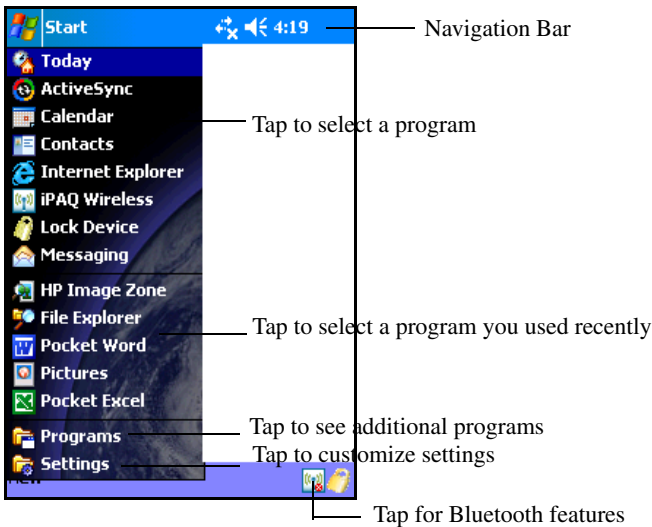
Start 4:19

Navigation Bar

Today
ActiveSync
Calendar
Contacts
Internet Explorer
iPAQ Wireless
Lock Device
Messaging

Tap to select a program

HP Image Zone
File Explorer
Pocket Word
Pictures
Pocket Excel

Tap to select a program you used recently

Programs
Settings

Tap to see additional programs
Tap to customize settings

New

Tap for Bluetooth features